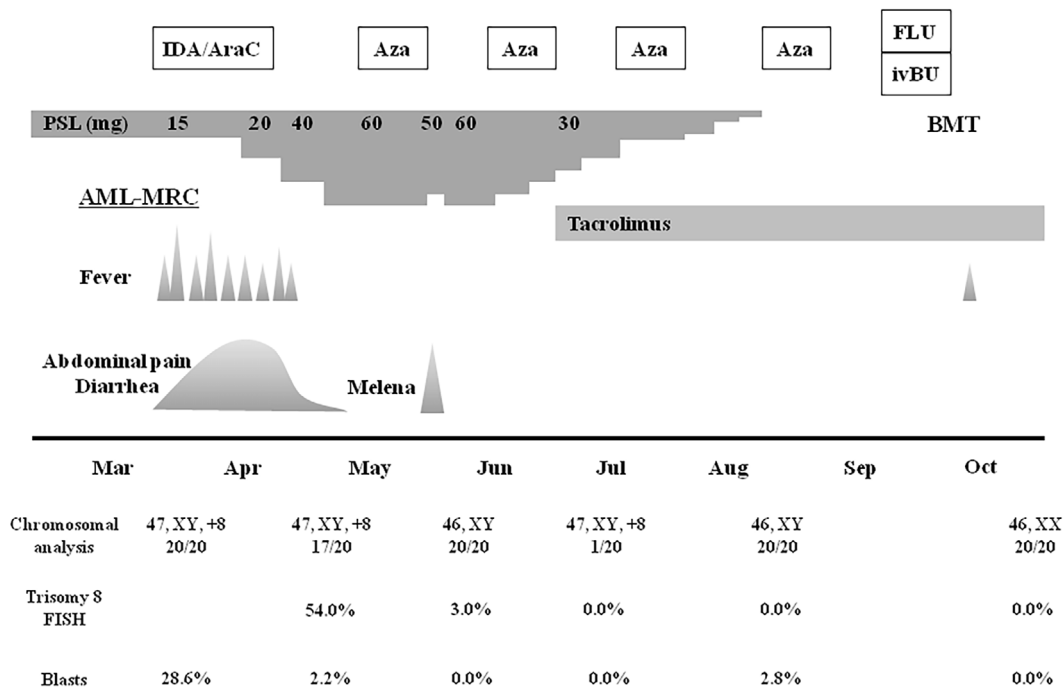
IDA/AraC Aza Aza Aza Aza FLU ivBU

PSL (mg) 15 20 40 60 50 60 30 BMT

AML-MRC

Tacrolimus

Fever

Abdominal pain
Diarrhea

Melena

Mar Apr May Jun Jul Aug Sep Oct

| Chromosomal analysis | 47, XY, +8 20/20 | 47, XY, +8 17/20 | 46, XY 20/20 | 47, XY, +8 1/20 | 46, XY 20/20 | 46, XX 20/20 |
|---|---|---|---|---|---|---|
| Trisomy 8 FISH | | 54.0% | 3.0% | 0.0% | 0.0% | 0.0% |
| Blasts | 28.6% | 2.2% | 0.0% | 0.0% | 2.8% | 0.0% |